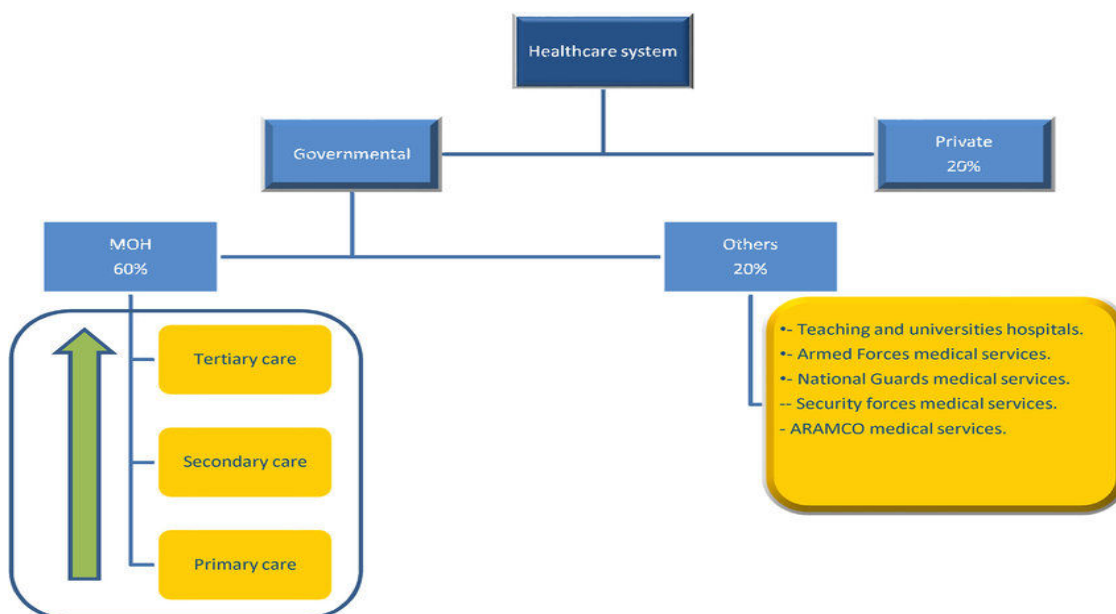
Healthcare system

Governmental

Private
20%

MOH
60%

Others
20%

Tertiary care

Secondary care

Primary care

•- Teaching and universities hospitals.
•- Armed Forces medical services.
•- National Guards medical services.
-- Security forces medical services.
- ARAMCO medical services.